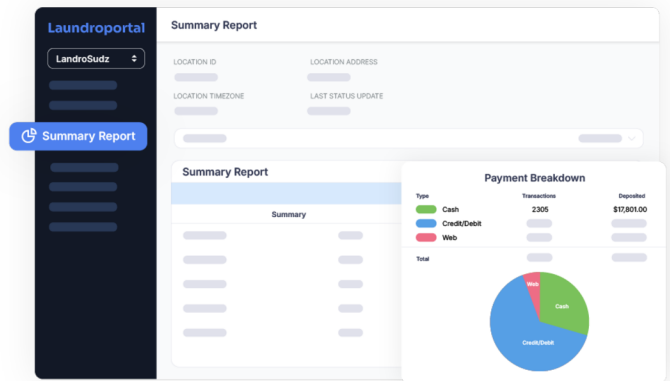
Laundroportal

LandroSudz

Summary Report

Summary Report

LOCATION ID

LOCATION ADDRESS

LOCATION TIMEZONE

LAST STATUS UPDATE

Summary Report

Summary

Payment Breakdown

| Type | Transactions | Deposited |
|---|---|---|
| Cash | 2305 | $17,801.00 |
| Credit/Debit | | |
| Web | | |
| Total | | |

Web

Cash

Credit/Debit